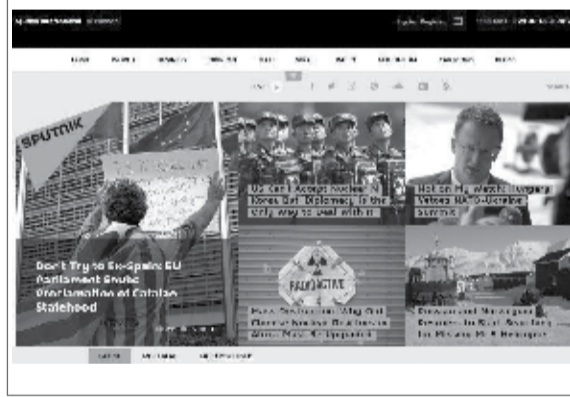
SPUTNIK

Don't Try to Ex-Spain: EU Parliament Snubs Proclamation of Catalan Statehood

US Can't Accept Nuclear N. Korea But Diplomacy Is the Only Way to Deal With It

Not on My Watch! Hungary Vetoes NATO-Ukraine Summit

RADIOACTIVE

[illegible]